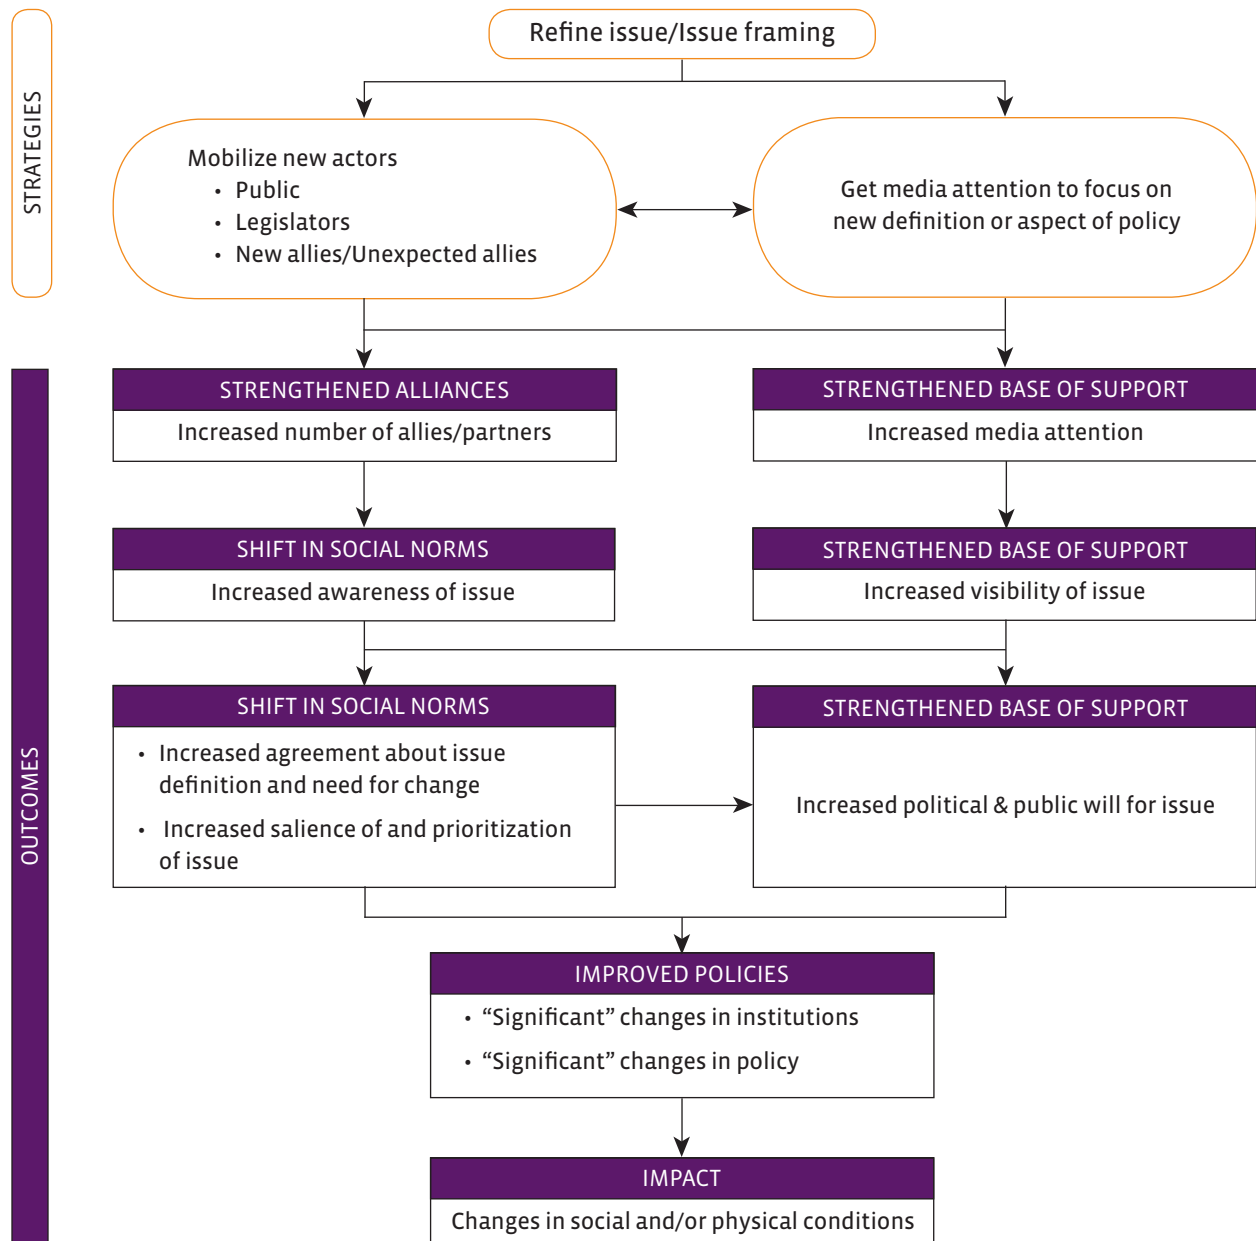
STRATEGIES

Refine issue/Issue framing

Mobilize new actors
• Public
• Legislators
• New allies/Unexpected allies

Get media attention to focus on new definition or aspect of policy

OUTCOMES

STRENGTHENED ALLIANCES
Increased number of allies/partners

STRENGTHENED BASE OF SUPPORT
Increased media attention

SHIFT IN SOCIAL NORMS
Increased awareness of issue

STRENGTHENED BASE OF SUPPORT
Increased visibility of issue

SHIFT IN SOCIAL NORMS
• Increased agreement about issue definition and need for change
• Increased salience of and prioritization of issue

STRENGTHENED BASE OF SUPPORT
Increased political & public will for issue

IMPROVED POLICIES
• “Significant” changes in institutions
• “Significant” changes in policy

IMPACT
Changes in social and/or physical conditions